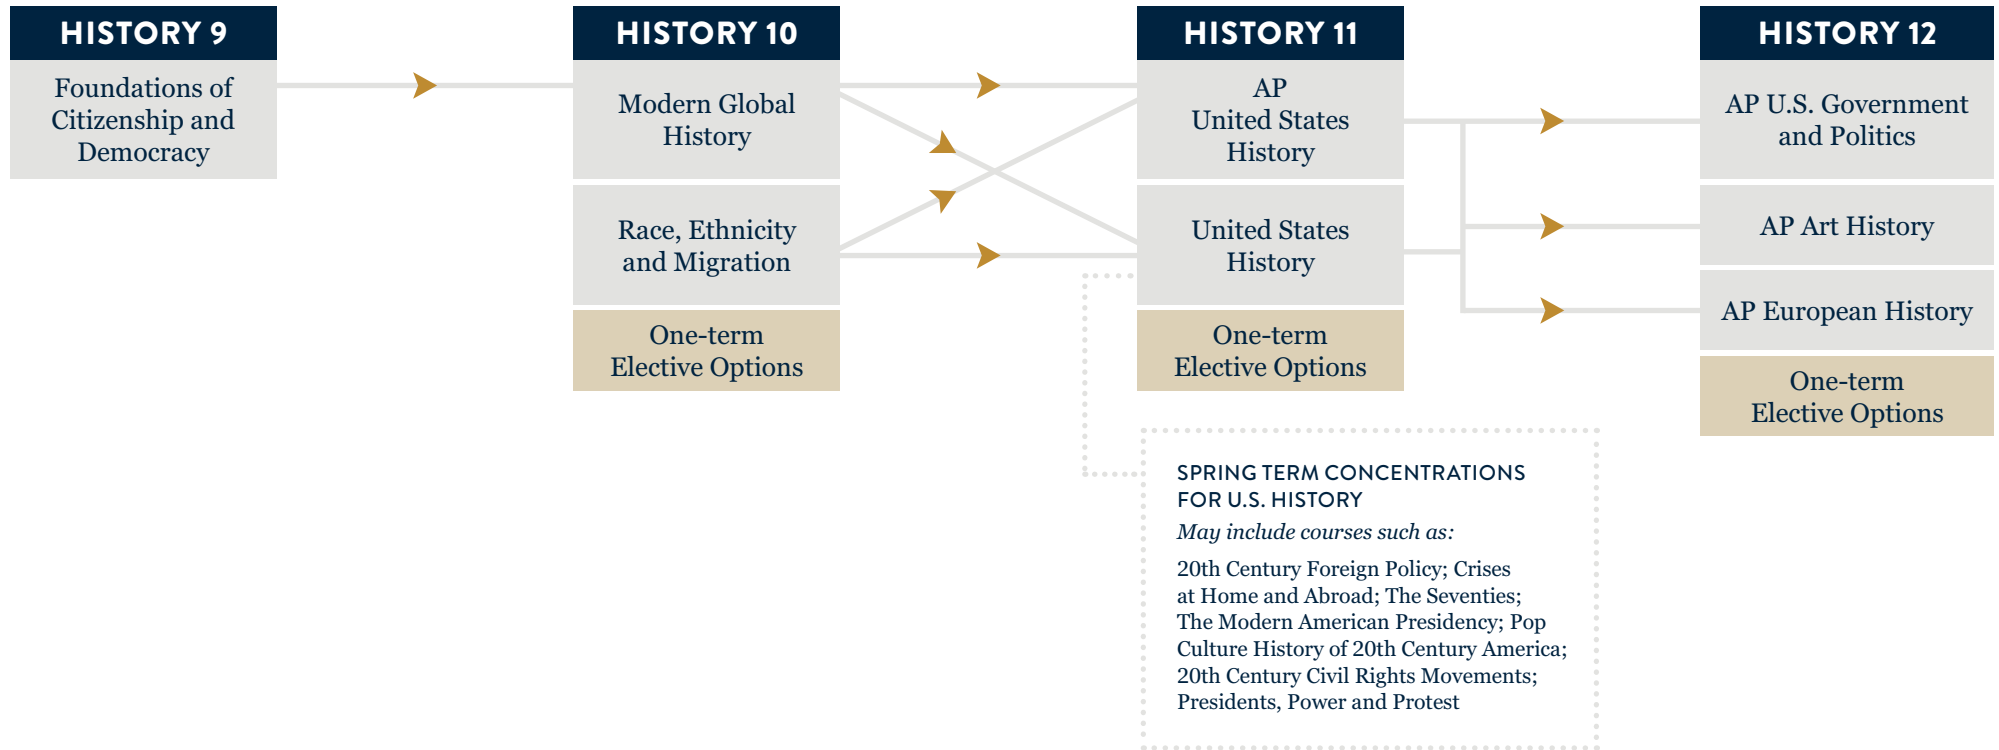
HISTORY 9

Foundations of Citizenship and Democracy

HISTORY 10

Modern Global History

Race, Ethnicity and Migration

One-term Elective Options

HISTORY 11

AP United States History

United States History

One-term Elective Options

HISTORY 12

AP U.S. Government and Politics

AP Art History

AP European History

One-term Elective Options

SPRING TERM CONCENTRATIONS FOR U.S. HISTORY

*May include courses such as:*

20th Century Foreign Policy; Crises at Home and Abroad; The Seventies; The Modern American Presidency; Pop Culture History of 20th Century America; 20th Century Civil Rights Movements; Presidents, Power and Protest